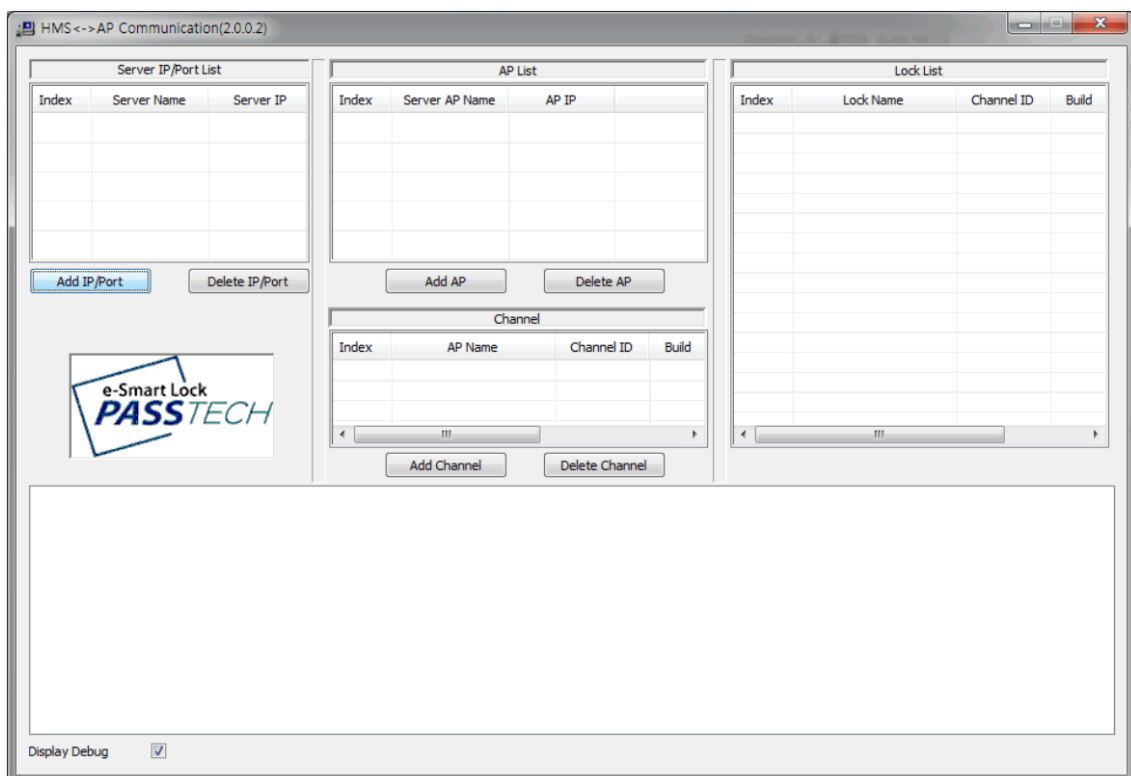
HMS<->AP Communication(2.0.0.2)

Server IP/Port List

| Index | Server Name | Server IP |
|---|---|---|

Add IP/Port
Delete IP/Port

e-Smart Lock
PASSTECH

AP List

| Index | Server AP Name | AP IP |
|---|---|---|

Add AP
Delete AP

Channel

| Index | AP Name | Channel ID | Build |
|---|---|---|---|

Add Channel
Delete Channel

Lock List

| Index | Lock Name | Channel ID | Build |
|---|---|---|---|

Display Debug